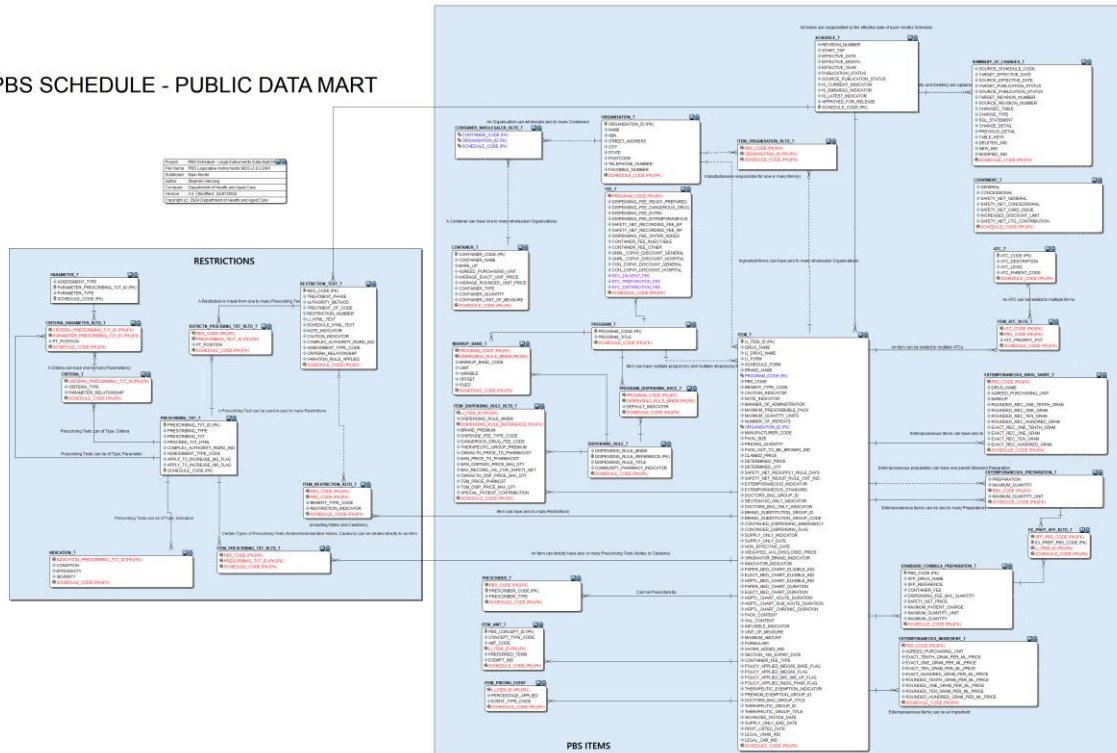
PBS SCHEDULE - PUBLIC DATA MART

RESTRICTIONS

PARAMETER_T

CRITERIA_PARAMETER_RLTD_T

CRITERIA_T

RESTRICTION_TEXT_T

RSTRCTN_PRSCRBNG_TXT_RLTD_T

PRESCRIBING_TXT_T

INDICATION_T

ITEM_RESTRICTION_RLTD_T

ITEM_PRESCRIBING_TXT_RLTD_T

CONTAINER_ORGANISATION_RLTD_T

ORGANISATION_T

ITEM_ORGANISATION_RLTD_T

FEE_T

CONTAINER_T

MARKUP_BAND_T

PROGRAM_T

ITEM_DISPENSING_RULE_RLTD_T

PROGRAM_DISPENSING_RULE_T

DISPENSING_RULE_T

ITEM_T

PRESCRIBER_T

AMT_T

ITEM_PRICING_EVENT

SCHEDULE_T

SUMMARY_OF_CHANGES_T

COPAYMENT_T

ATC_T

ITEM_ATC_RLTD_T

EXTEMPORANEOUS_INGREDIENT_T

EXTEMPORANEOUS_PREPARATION_T

EX_PREP_SFP_RLTD_T

STANDARD_FORMULA_PREPARATION_T

EXTEMPORANEOUS_INGREDIENT_T

PBS ITEMS

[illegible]